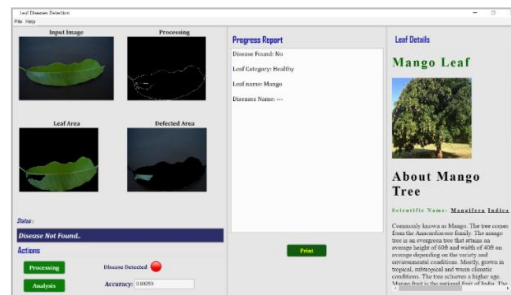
Leaf Disease Detection
File Help

Input Image
Processing
Leaf Area
Defected Area

Status :
Disease Not Found..

Actions
Processing
Disease Detected
Analysis
Accuracy: 0.0059

Progress Report
Disease Found: No
Leaf Category: Healthy
Leaf name: Mango
Diseases Name: ---

Print

Leaf Details
Mango Leaf

About Mango Tree

Scientific Name: Mangifera Indica

Commonly known as Mango. The tree comes from the Anacardiaceae family. The mango tree is an evergreen tree that attains an average height of 60ft and width of 40ft on average depending on the variety and environmental conditions. Mostly, grown in tropical, subtropical and warm climatic conditions. The tree achieves a higher age. Mango fruit is the national fruit of India. The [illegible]